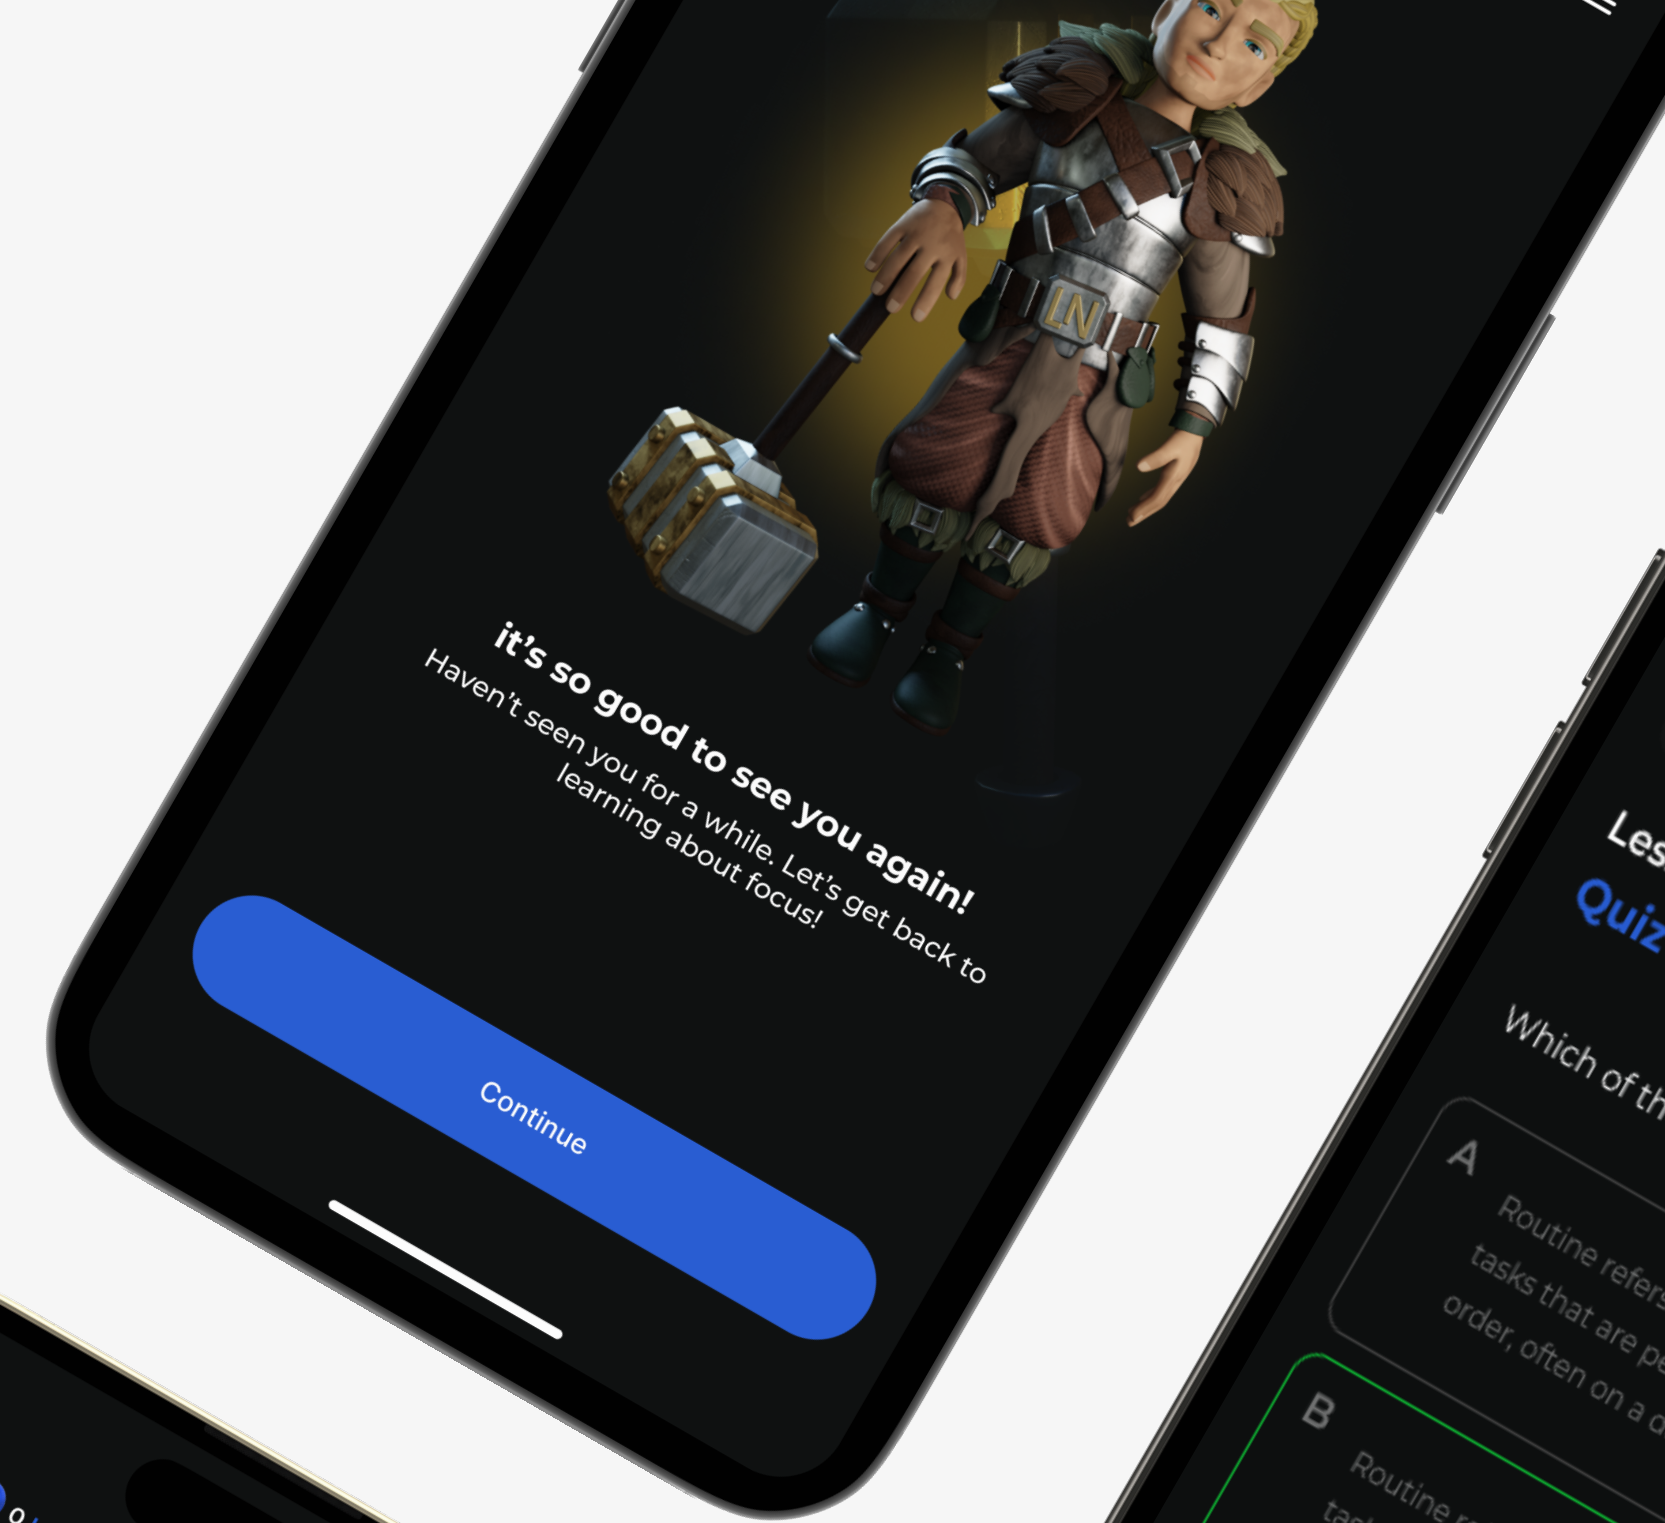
LN

it's so good to see you again!

Haven't seen you for a while. Let's get back to learning about focus!

Continue

Les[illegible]

Quiz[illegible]

Which of th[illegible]

A

Routine refer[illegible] tasks that are pe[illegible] order, often on a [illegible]

B

Routine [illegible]